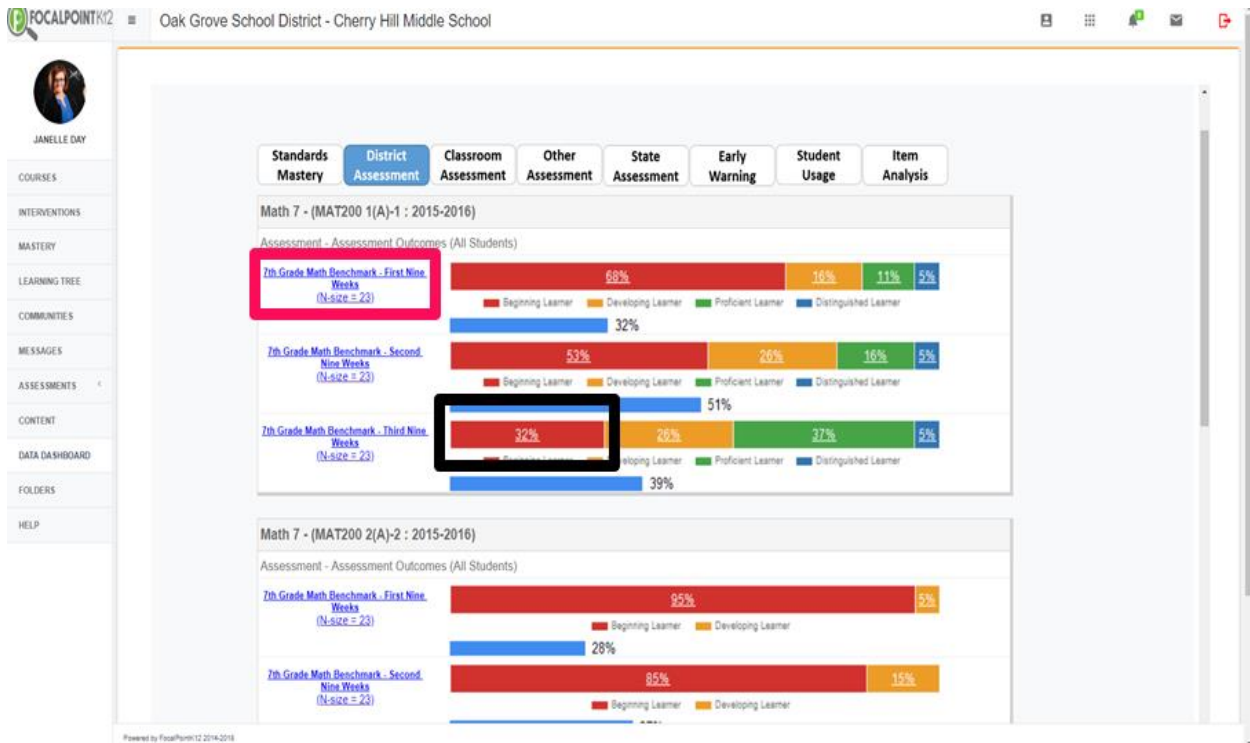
FOCALPOINTK12 ≡ Oak Grove School District - Cherry Hill Middle School

JANELLE DAY

COURSES
INTERVENTIONS
MASTERY
LEARNING TREE
COMMUNITIES
MESSAGES
ASSESSMENTS
CONTENT
DATA DASHBOARD
FOLDERS
HELP

Standards Mastery | District Assessment | Classroom Assessment | Other Assessment | State Assessment | Early Warning | Student Usage | Item Analysis

Math 7 - (MAT200 1(A)-1 : 2015-2016)

Assessment - Assessment Outcomes (All Students)

7th Grade Math Benchmark - First Nine Weeks
(N-size = 23)
68% 16% 11% 5%
Beginning Learner Developing Learner Proficient Learner Distinguished Learner
32%

7th Grade Math Benchmark - Second Nine Weeks
(N-size = 23)
53% 26% 16% 5%
Beginning Learner Developing Learner Proficient Learner Distinguished Learner
51%

7th Grade Math Benchmark - Third Nine Weeks
(N-size = 23)
32% 26% 37% 5%
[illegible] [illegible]eloping Learner Proficient Learner Distinguished Learner
39%

Math 7 - (MAT200 2(A)-2 : 2015-2016)

Assessment - Assessment Outcomes (All Students)

7th Grade Math Benchmark - First Nine Weeks
(N-size = 23)
95% 5%
Beginning Learner Developing Learner
28%

7th Grade Math Benchmark - Second Nine Weeks
(N-size = 23)
85% 15%
Beginning Learner Developing Learner
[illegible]

Powered by FocalPointK12 2014-2016